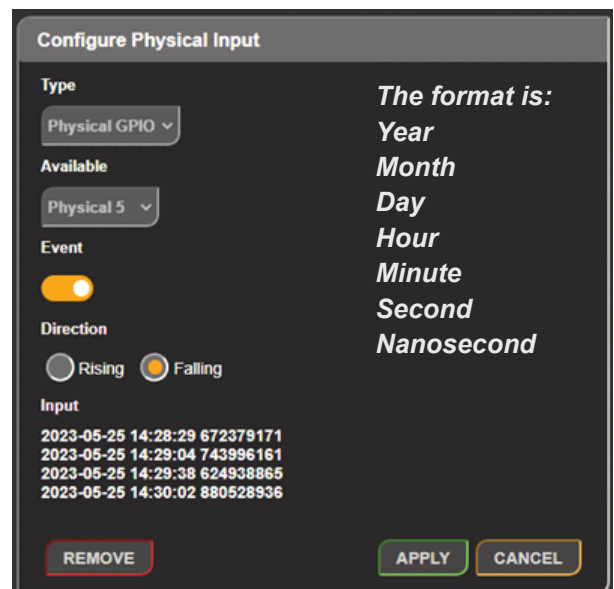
Configure Physical Input

Type

Physical GPIO

Available

Physical 5

Event

Direction

Rising Falling

Input

2023-05-25 14:28:29 672379171
2023-05-25 14:29:04 743996161
2023-05-25 14:29:38 624938865
2023-05-25 14:30:02 880528936

The format is:
Year
Month
Day
Hour
Minute
Second
Nanosecond

REMOVE

APPLY

CANCEL